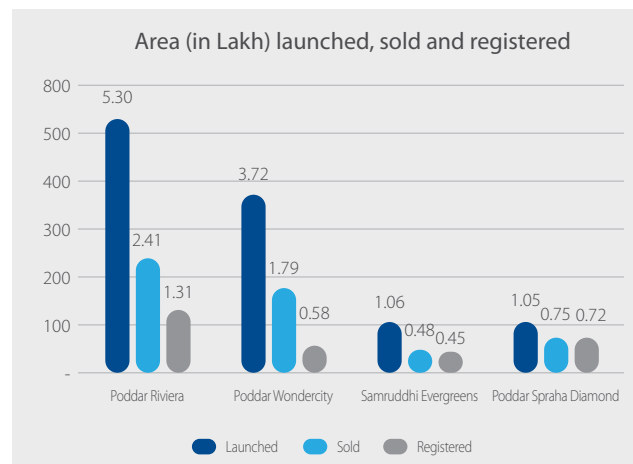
Area (in Lakh) launched, sold and registered

800
500
400
300
200
100
-

5.30
2.41
1.31
3.72
1.79
0.58
1.06
0.48
0.45
1.05
0.75
0.72

Poddar Riviera
Poddar Wondercity
Samruddhi Evergreens
Poddar Spraha Diamond

Launched
Sold
Registered